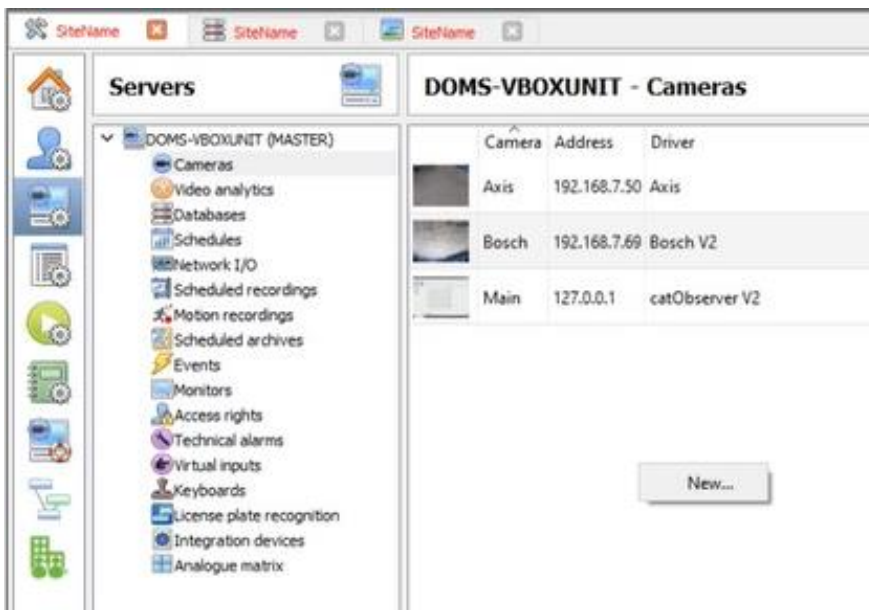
SiteName SiteName SiteName

Servers

DOMS-VBOXUNIT (MASTER)
Cameras
Video analytics
Databases
Schedules
Network I/O
Scheduled recordings
Motion recordings
Scheduled archives
Events
Monitors
Access rights
Technical alarms
Virtual inputs
Keyboards
License plate recognition
Integration devices
Analogue matrix

DOMS-VBOXUNIT - Cameras

| | Camera | Address | Driver |
|---|---|---|---|
| | Axis | 192.168.7.50 | Axis |
| | Bosch | 192.168.7.69 | Bosch V2 |
| | Main | 127.0.0.1 | catObserver V2 |

New...